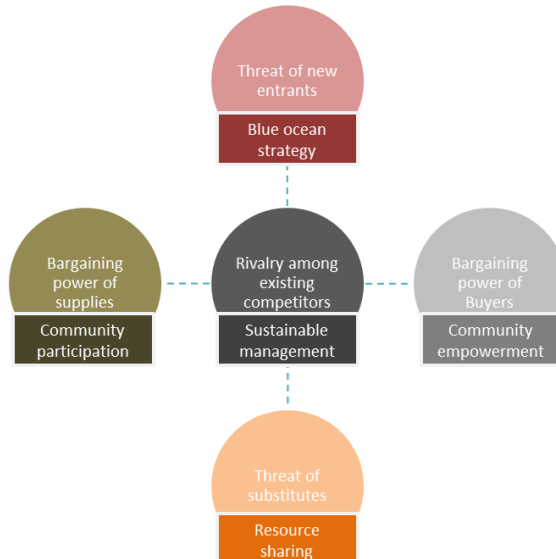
Threat of new entrants

Blue ocean strategy

Bargaining power of supplies

Community participation

Rivalry among existing competitors

Sustainable management

Bargaining power of Buyers

Community empowerment

Threat of substitutes

Resource sharing